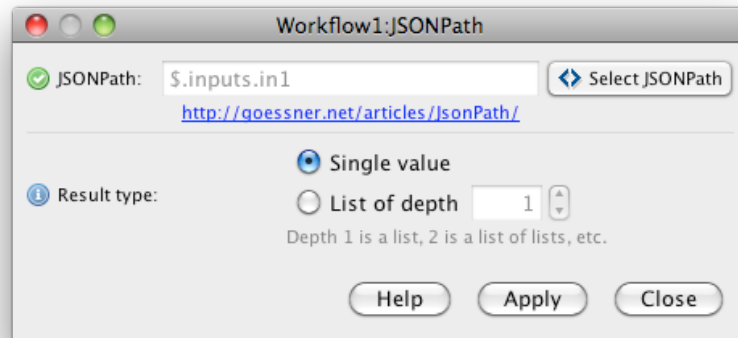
Workflow1:JSONPath

JSONPath: \$.inputs.in1 Select JSONPath

http://goessner.net/articles/JsonPath/

Result type:
Single value
List of depth 1
Depth 1 is a list, 2 is a list of lists, etc.

Help Apply Close